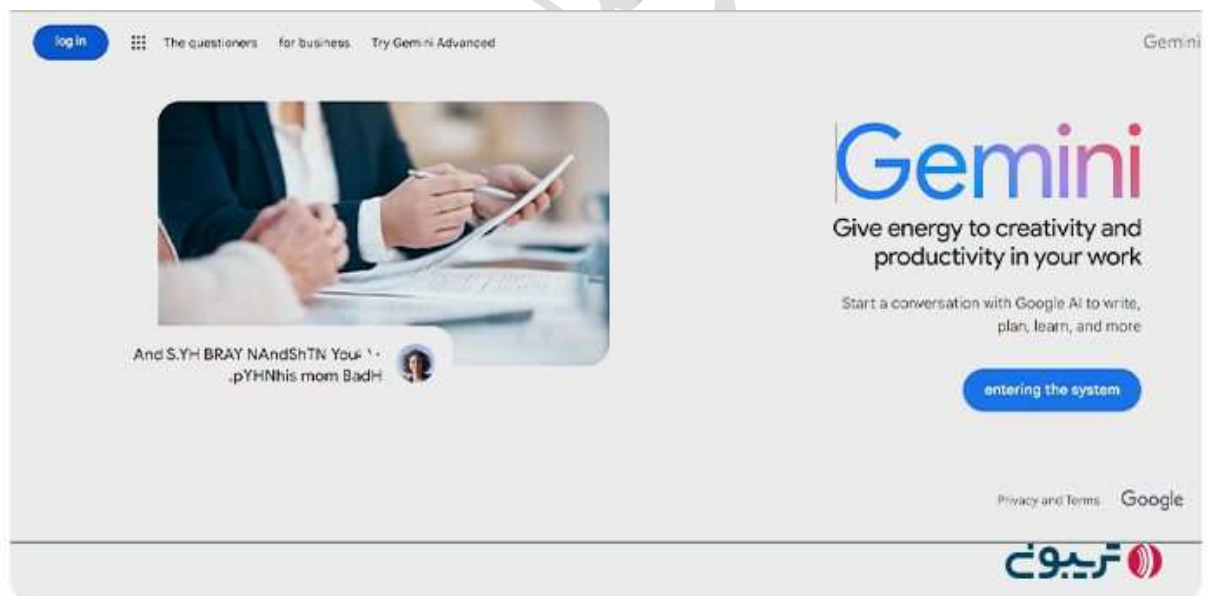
log in

The questioners for business Try Gemini Advanced

Gemini

Gemini

Give energy to creativity and productivity in your work

Start a conversation with Google AI to write, plan, learn, and more

entering the system

And S.YH BRAY NAndShTN You‹ ١٠ .pYHNhis mom BadH

Privacy and Terms Google

تریبون